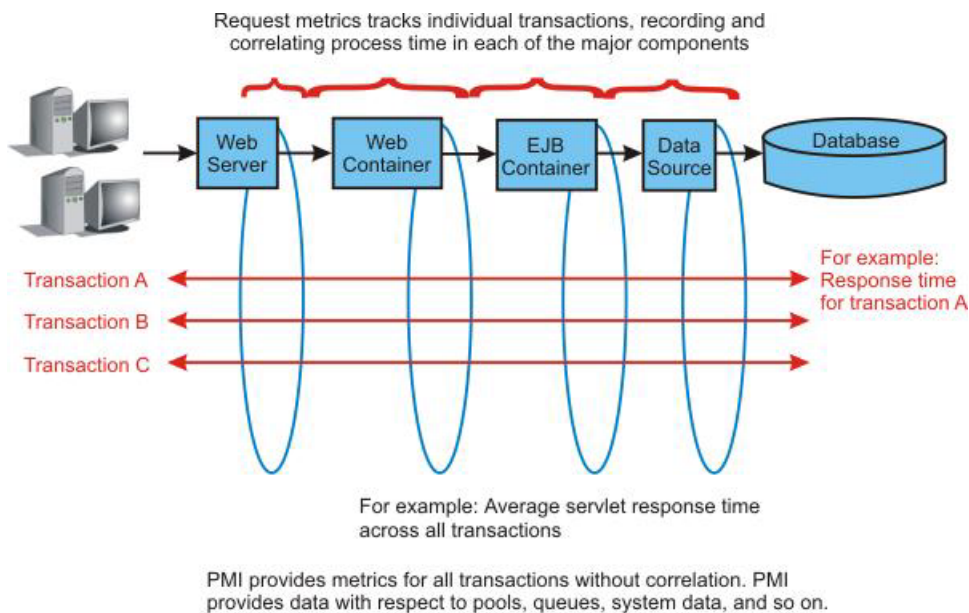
Request metrics tracks individual transactions, recording and correlating process time in each of the major components

Web Server

Web Container

EJB Container

Data Source

Database

Transaction A

Transaction B

Transaction C

For example: Response time for transaction A

For example: Average servlet response time across all transactions

PMI provides metrics for all transactions without correlation. PMI provides data with respect to pools, queues, system data, and so on.